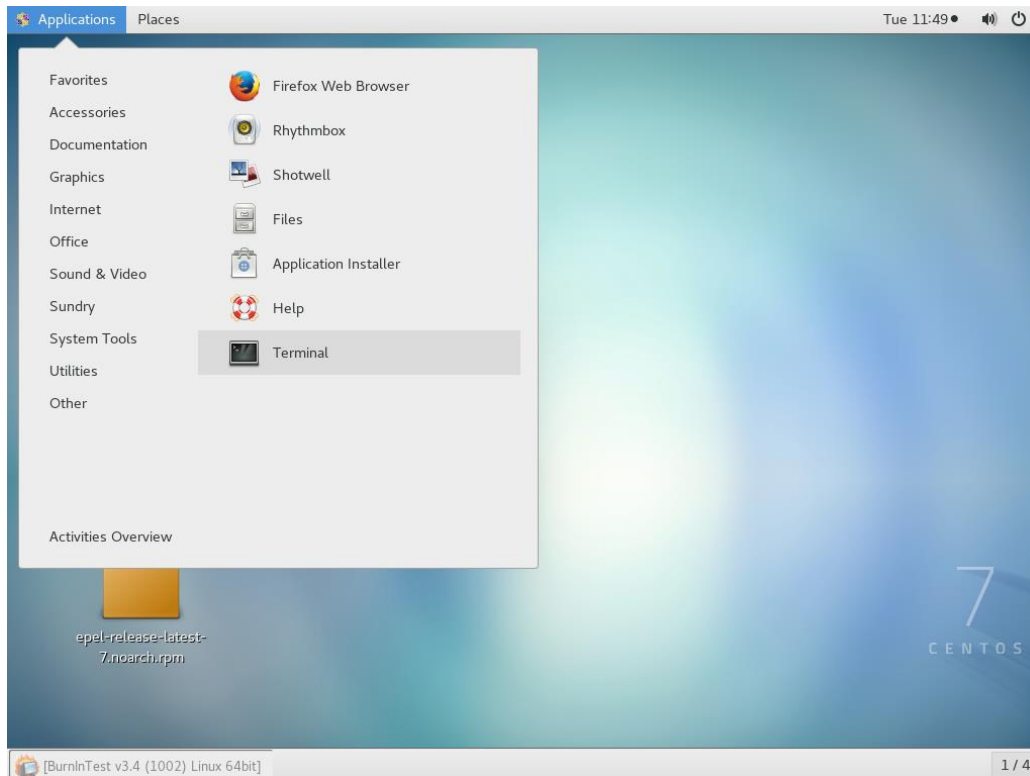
Applications Places

Tue 11:49 ●

Favorites
Accessories
Documentation
Graphics
Internet
Office
Sound & Video
Sundry
System Tools
Utilities
Other

Activities Overview

Firefox Web Browser
Rhythmbox
Shotwell
Files
Application Installer
Help
Terminal

epel-release-latest-7.noarch.rpm

7
CENTOS

[BurnInTest v3.4 (1002) Linux 64bit]

1 / 4